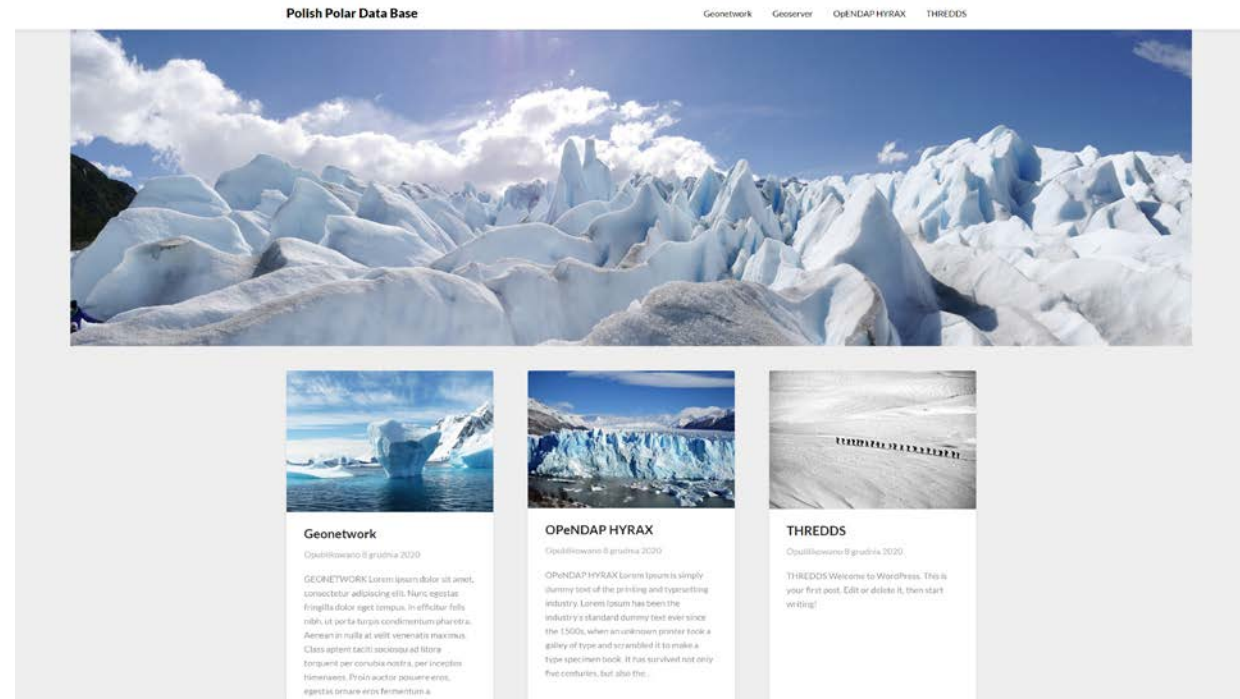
Polish Polar Data Base

Geonetwork Geoserver OpENDAP HYRAX THREDDS

Geonetwork

Opublikowano 8 grudnia 2020

GEONETWORK Lorem ipsum dolor sit amet, consectetur adipiscing elit. Nunc egestas fringilla dolor eget tempus. In efficitur felis nibh, ut porta turpis condimentum pharetra. Aenean in nulla at velit venenatis maximus. Class aptent taciti sociosqu ad litora torquent per conubia nostra, per inceptos himenaeos. Proin auctor posuere eros, egestas ornare eros fermentum a

OPeNDAP HYRAX

Opublikowano 8 grudnia 2020

OPeNDAP HYRAX Lorem Ipsum is simply dummy text of the printing and typesetting industry. Lorem Ipsum has been the industry's standard dummy text ever since the 1500s, when an unknown printer took a galley of type and scrambled it to make a type specimen book. It has survived not only five centuries, but also the...

THREDDS

Opublikowano 8 grudnia 2020

THREDDS Welcome to WordPress. This is your first post. Edit or delete it, then start writing!